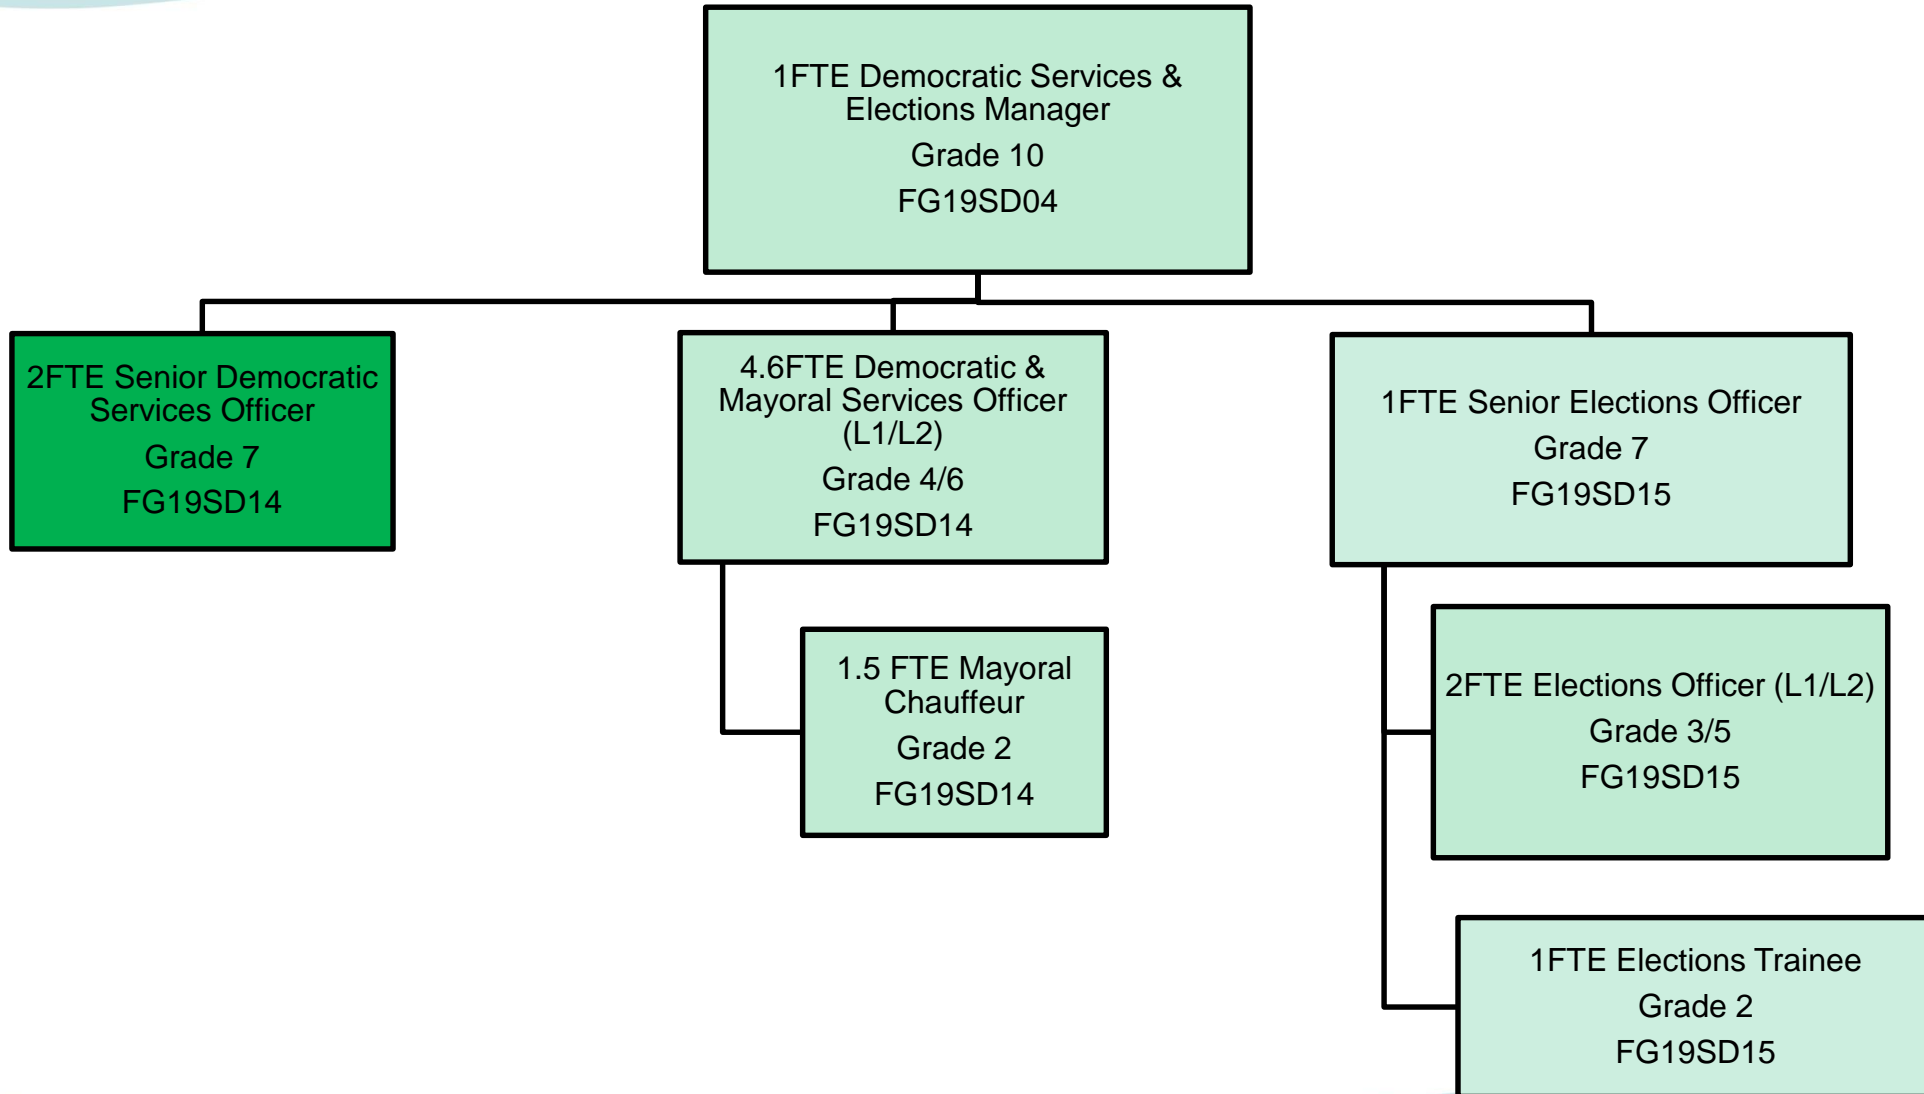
1FTE Democratic Services & Elections Manager
Grade 10
FG19SD04

2FTE Senior Democratic Services Officer
Grade 7
FG19SD14

4.6FTE Democratic & Mayoral Services Officer (L1/L2)
Grade 4/6
FG19SD14

1.5 FTE Mayoral Chauffeur
Grade 2
FG19SD14

1FTE Senior Elections Officer
Grade 7
FG19SD15

2FTE Elections Officer (L1/L2)
Grade 3/5
FG19SD15

1FTE Elections Trainee
Grade 2
FG19SD15